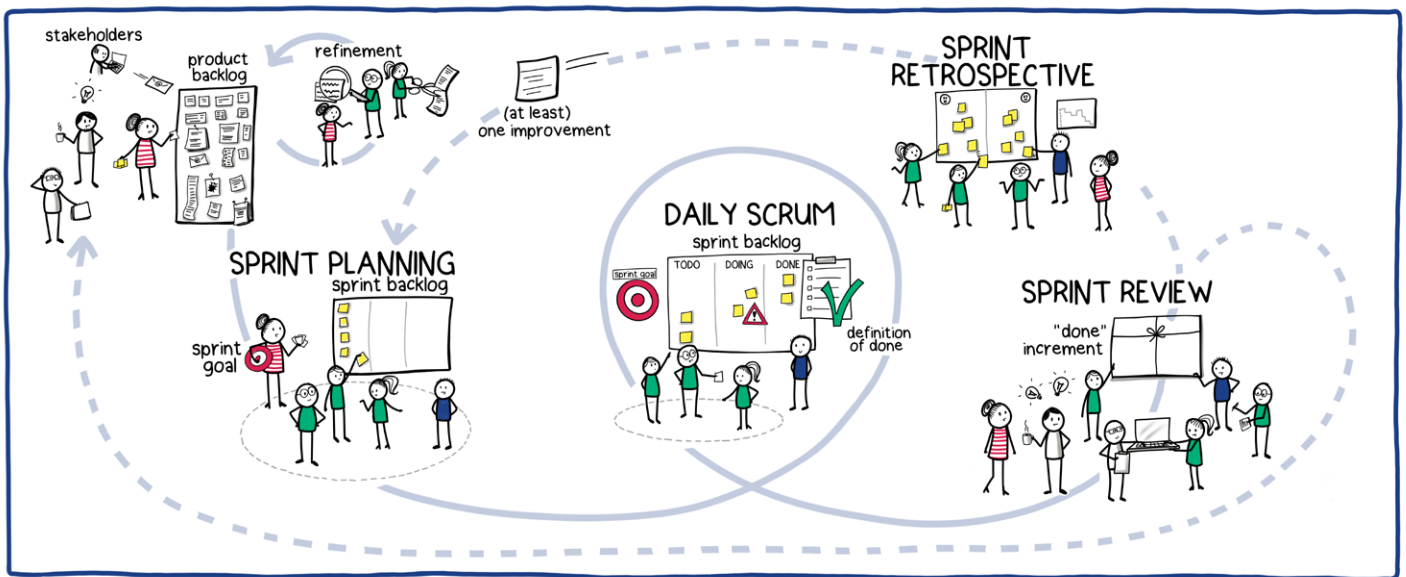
stakeholders

product backlog

refinement

(at least) one improvement

SPRINT RETROSPECTIVE

DAILY SCRUM

sprint backlog

TODO DOING DONE

sprint goal

definition of done

SPRINT PLANNING

sprint backlog

sprint goal

SPRINT REVIEW

"done" increment